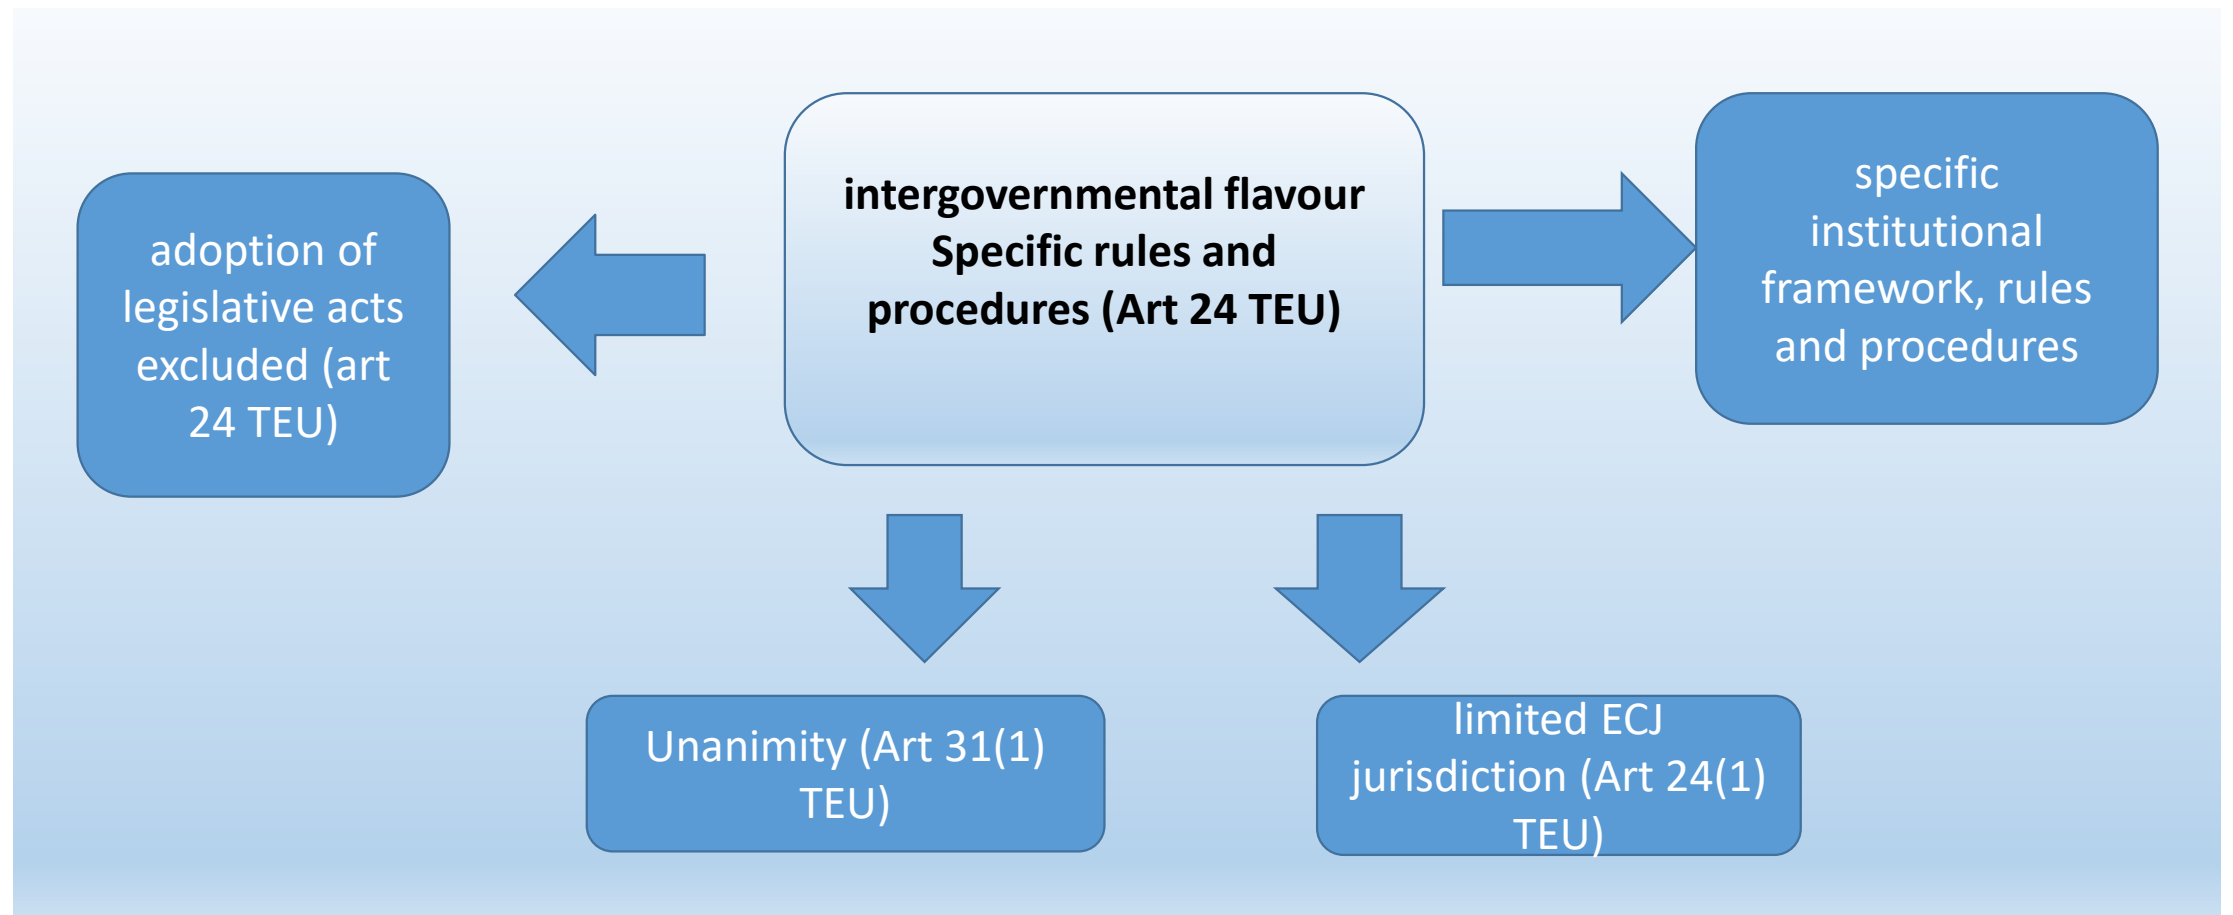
intergovernmental flavour
Specific rules and procedures (Art 24 TEU)

adoption of legislative acts excluded (art 24 TEU)

specific institutional framework, rules and procedures

Unanimity (Art 31(1) TEU)

limited ECJ jurisdiction (Art 24(1) TEU)